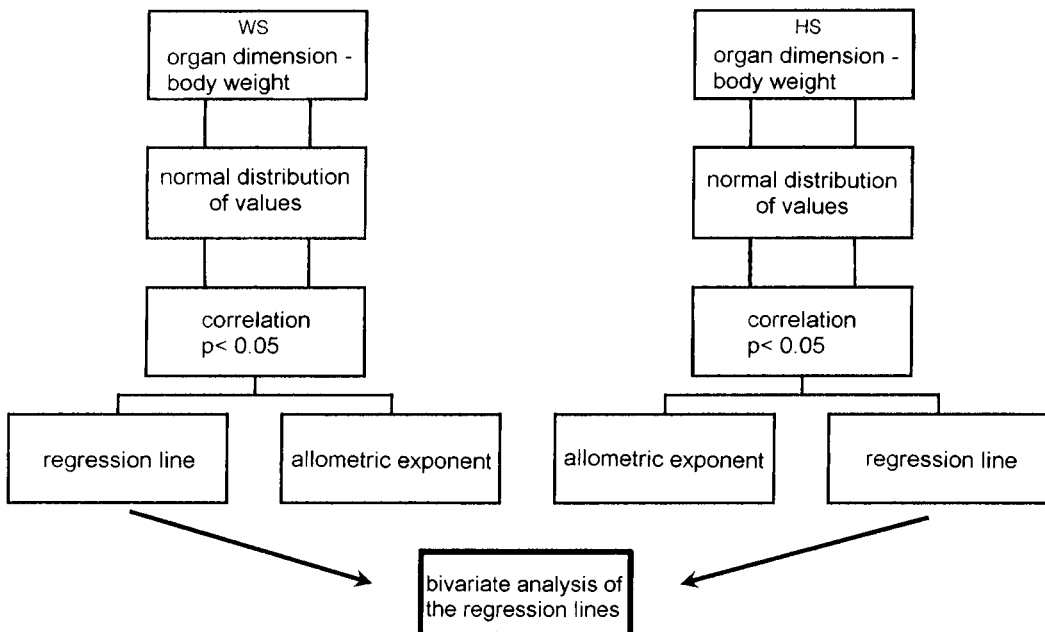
WS
organ dimension - body weight

normal distribution of values

correlation
p< 0.05

regression line

allometric exponent

HS
organ dimension - body weight

normal distribution of values

correlation
p< 0.05

allometric exponent

regression line

bivariate analysis of the regression lines